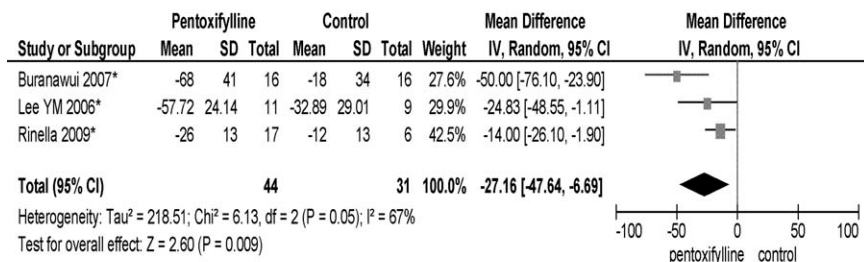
| Study or Subgroup | Pentoxifylline Mean | SD | Total | Control Mean | SD | Total | Weight | Mean Difference IV, Random, 95% CI |
|---|---|---|---|---|---|---|---|---|
| Buranawui 2007* | -68 | 41 | 16 | -18 | 34 | 16 | 27.6% | -50.00 [-76.10, -23.90] |
| Lee YM 2006* | -57.72 | 24.14 | 11 | -32.89 | 29.01 | 9 | 29.9% | -24.83 [-48.55, -1.11] |
| Rinella 2009* | -26 | 13 | 17 | -12 | 13 | 6 | 42.5% | -14.00 [-26.10, -1.90] |
| Total (95% CI) | | | 44 | | | 31 | 100.0% | -27.16 [-47.64, -6.69] |

Heterogeneity: Tau² = 218.51; Chi² = 6.13, df = 2 (P = 0.05); I² = 67%
Test for overall effect: Z = 2.60 (P = 0.009)

Mean Difference
IV, Random, 95% CI

-100 -50 0 50 100
pentoxifylline control